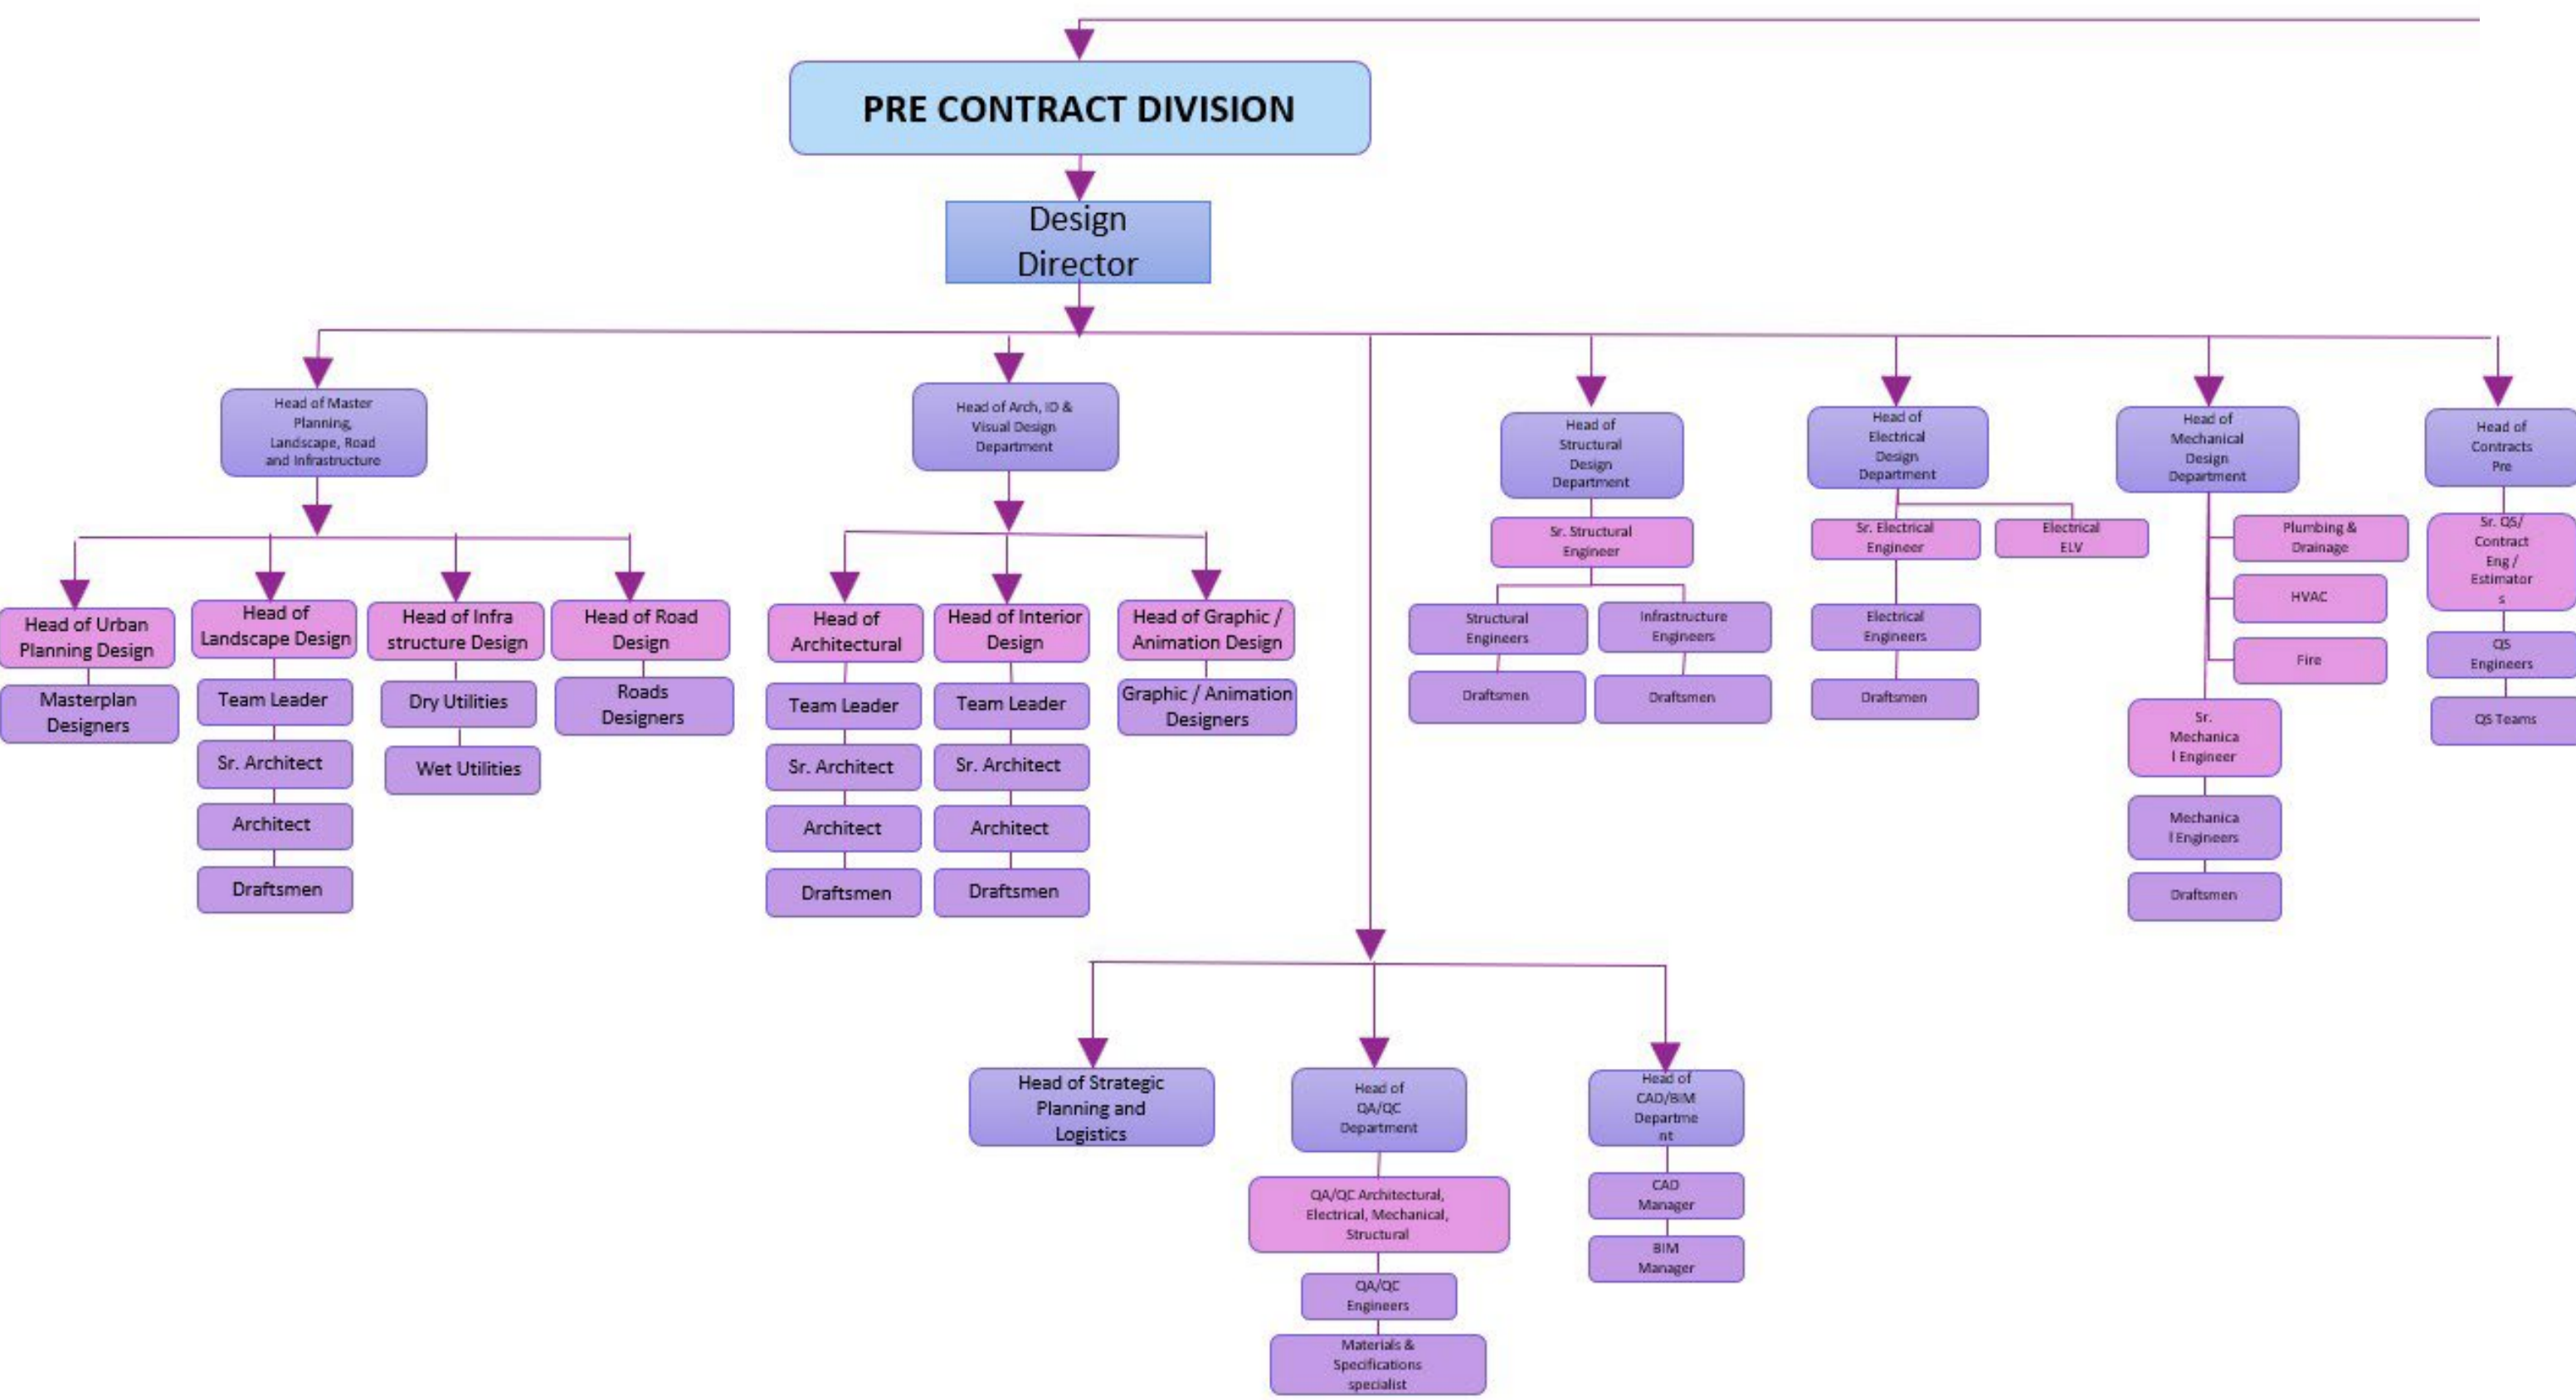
PRE CONTRACT DIVISION

Design Director

Head of Master Planning, Landscape, Road and Infrastructure

Head of Urban Planning Design

Masterplan Designers

Head of Landscape Design

Team Leader

Sr. Architect

Architect

Draftsmen

Head of Infra structure Design

Dry Utilities

Wet Utilities

Head of Road Design

Roads Designers

Head of Arch, ID & Visual Design Department

Head of Architectural

Team Leader

Sr. Architect

Architect

Draftsmen

Head of Interior Design

Team Leader

Sr. Architect

Architect

Draftsmen

Head of Graphic / Animation Design

Graphic / Animation Designers

Head of Structural Design Department

Sr. Structural Engineer

Structural Engineers

Draftsmen

Infrastructure Engineers

Draftsmen

Head of Electrical Design Department

Sr. Electrical Engineer

Electrical Engineers

Draftsmen

Electrical ELV

Head of Mechanical Design Department

Plumbing & Drainage

HVAC

Fire

Sr. Mechanica l Engineer

Mechanica l Engineers

Draftsmen

Head of Contracts Pre

Sr. QS/ Contract Eng / Estimator s

QS Engineers

QS Teams

Head of Strategic Planning and Logistics

Head of QA/QC Department

QA/QC Architectural, Electrical, Mechanical, Structural

QA/QC Engineers

Materials & Specifications specialist

Head of CAD/BIM Departme nt

CAD Manager

BIM Manager